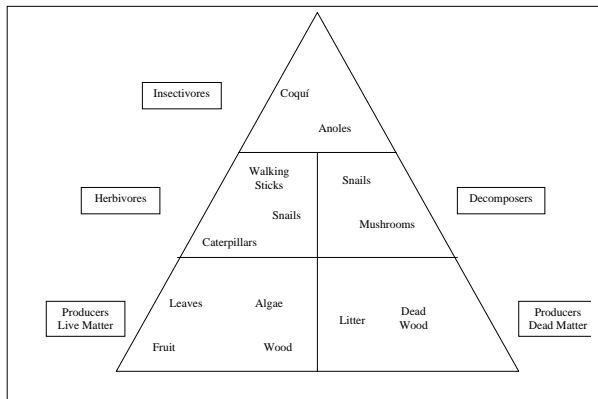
Insectivores

Coquí

Anoles

Herbivores

Walking Sticks

Snails

Caterpillars

Snails

Mushrooms

Decomposers

Producers Live Matter

Leaves

Algae

Fruit

Wood

Litter

Dead Wood

Producers Dead Matter